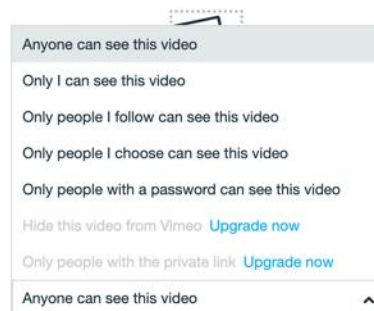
Anyone can see this video

Only I can see this video

Only people I follow can see this video

Only people I choose can see this video

Only people with a password can see this video

Hide this video from Vimeo Upgrade now

Only people with the private link Upgrade now

Anyone can see this video